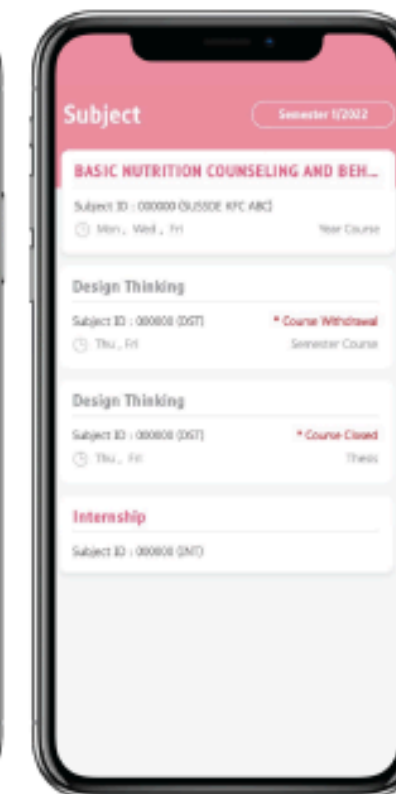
Subject

Semester 1/2022

BASIC NUTRITION COUNSELING AND BEH...

Subject ID : 000000 (SUSSDE KFC ABC)

Mon , Wed , Fri

Year Course

Design Thinking

Subject ID : 000000 (DST)

* Course Withdrawal

Thu , Fri

Semester Course

Design Thinking

Subject ID : 000000 (DST)

* Course Closed

Thu , Fri

Thesis

Internship

Subject ID : 000000 (INT)